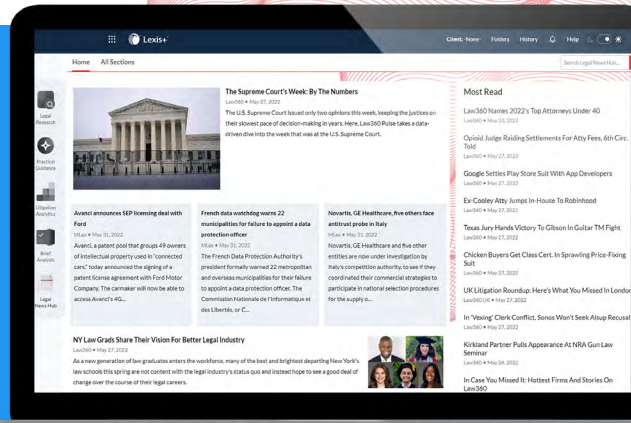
Lexis+

Client: -None- History Folders Help

Home All Sections

Search Legal News Hub...

Legal Research

Practical Guidance

Litigation Analytics

Brief Analysis

Legal News Hub

The Supreme Court's Week: By The Numbers

Law360 • May 27, 2022

The U.S. Supreme Court issued only two opinions this week, keeping the justices on their slowest pace of decision-making in years. Here, Law360 Pulse takes a data-driven dive into the week that was at the U.S. Supreme Court.

Avanci announces SEP licensing deal with Ford

MLex • May 31, 2022

Avanci, a patent pool that groups 49 owners of intellectual property used in "connected cars," today announced the signing of a patent license agreement with Ford Motor Company. The carmaker will now be able to access Avanci's 4G...

French data watchdog warns 22 municipalities for failure to appoint a data protection officer

MLex • May 31, 2022

The French Data Protection Authority's president formally warned 22 metropolitan and overseas municipalities for their failure to appoint a data protection officer. The Commission Nationale de l'Informatique et des Libertés, or C...

Novartis, GE Healthcare, five others face antitrust probe in Italy

MLex • May 31, 2022

Novartis, GE Healthcare and five other entities are now under investigation by Italy's competition authority, to see if they coordinated their commercial strategies to participate in national selection procedures for the supply o...

NY Law Grads Share Their Vision For Better Legal Industry

Law360 • May 27, 2022

As a new generation of law graduates enters the workforce, many of the best and brightest departing New York's law schools this spring are not content with the legal industry's status quo and instead hope to see a good deal of change over the course of their legal careers.

Most Read

Law360 Names 2022's Top Attorneys Under 40

Law360 • May 23, 2022

Opioid Judge Raiding Settlements For Atty Fees, 6th Circ. Told

Law360 • May 27, 2022

Google Settles Play Store Suit With App Developers

Law360 • May 27, 2022

Ex-Cooley Atty Jumps In-House To Robinhood

Law360 • May 27, 2022

Texas Jury Hands Victory To Gibson In Guitar TM Fight

Law360 • May 27, 2022

Chicken Buyers Get Class Cert. In Sprawling Price-Fixing Suit

Law360 • May 27, 2022

UK Litigation Roundup: Here's What You Missed In London

Law360 UK • May 27, 2022

In 'Vexing' Clerk Conflict, Sonos Won't Seek Alsup Recusal

Law360 • May 27, 2022

Kirkland Partner Pulls Appearance At NRA Gun Law Seminar

Law360 • May 26, 2022

In Case You Missed It: Hottest Firms And Stories On Law360